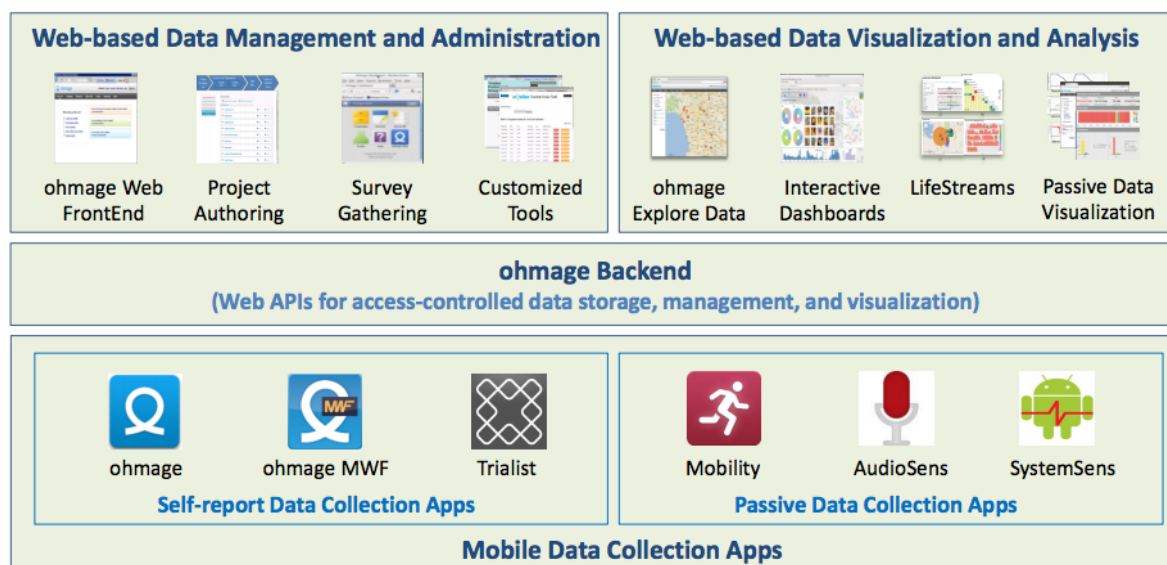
Web-based Data Management and Administration

ohmage Web FrontEnd

Project Authoring

Survey Gathering

Customized Tools

Web-based Data Visualization and Analysis

ohmage Explore Data

Interactive Dashboards

LifeStreams

Passive Data Visualization

ohmage Backend

(Web APIs for access-controlled data storage, management, and visualization)

MWF

ohmage

ohmage MWF

Trialist

Self-report Data Collection Apps

Mobility

AudioSens

SystemSens

Passive Data Collection Apps

Mobile Data Collection Apps